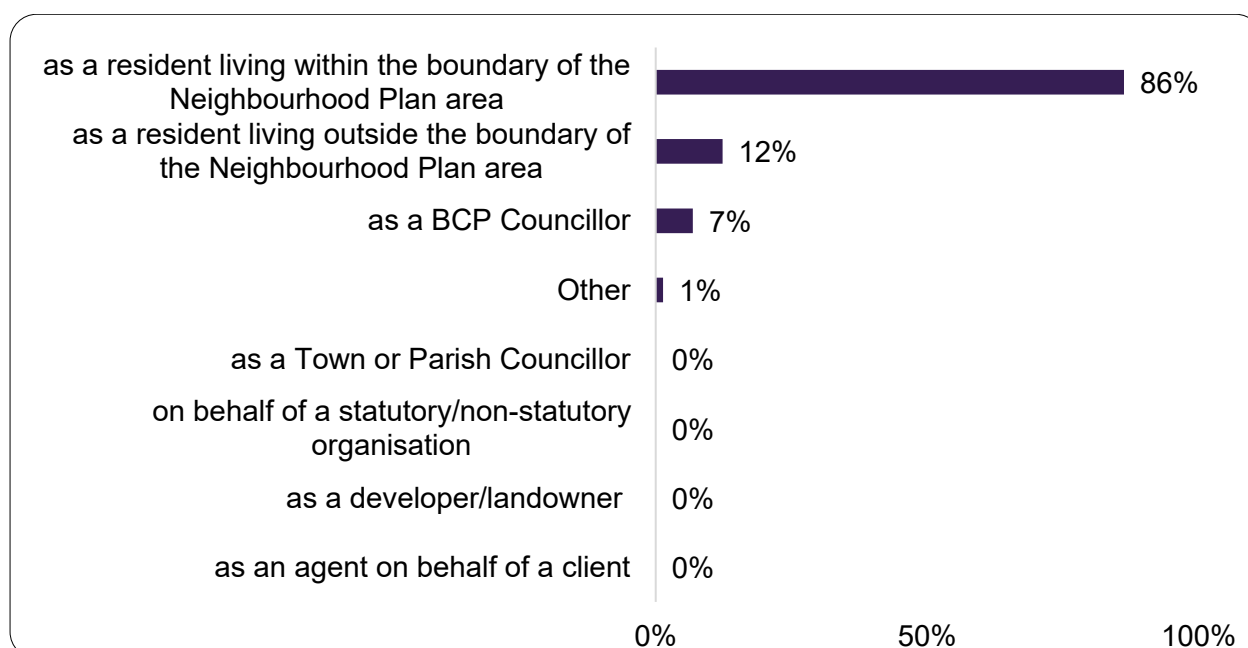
| | |
|---|---|
| as a resident living within the boundary of the Neighbourhood Plan area | 86% |
| as a resident living outside the boundary of the Neighbourhood Plan area | 12% |
| as a BCP Councillor | 7% |
| Other | 1% |
| as a Town or Parish Councillor | 0% |
| on behalf of a statutory/non-statutory organisation | 0% |
| as a developer/landowner | 0% |
| as an agent on behalf of a client | 0% |

0% 50% 100%